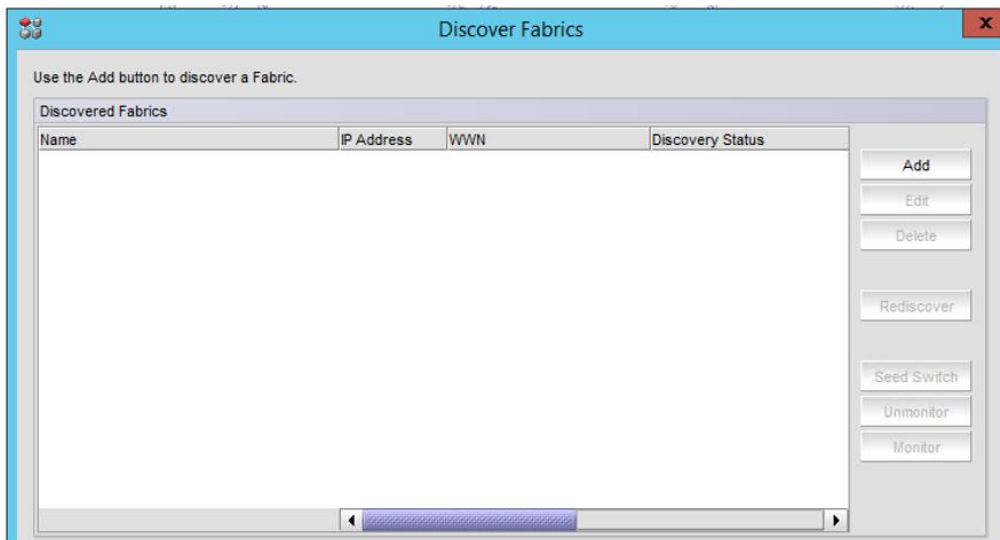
Discover Fabrics

Use the Add button to discover a Fabric.

Discovered Fabrics

| Name | IP Address | WWN | Discovery Status |
|---|---|---|---|

Add
Edit
Delete
Rediscover
Seed Switch
Unmonitor
Monitor